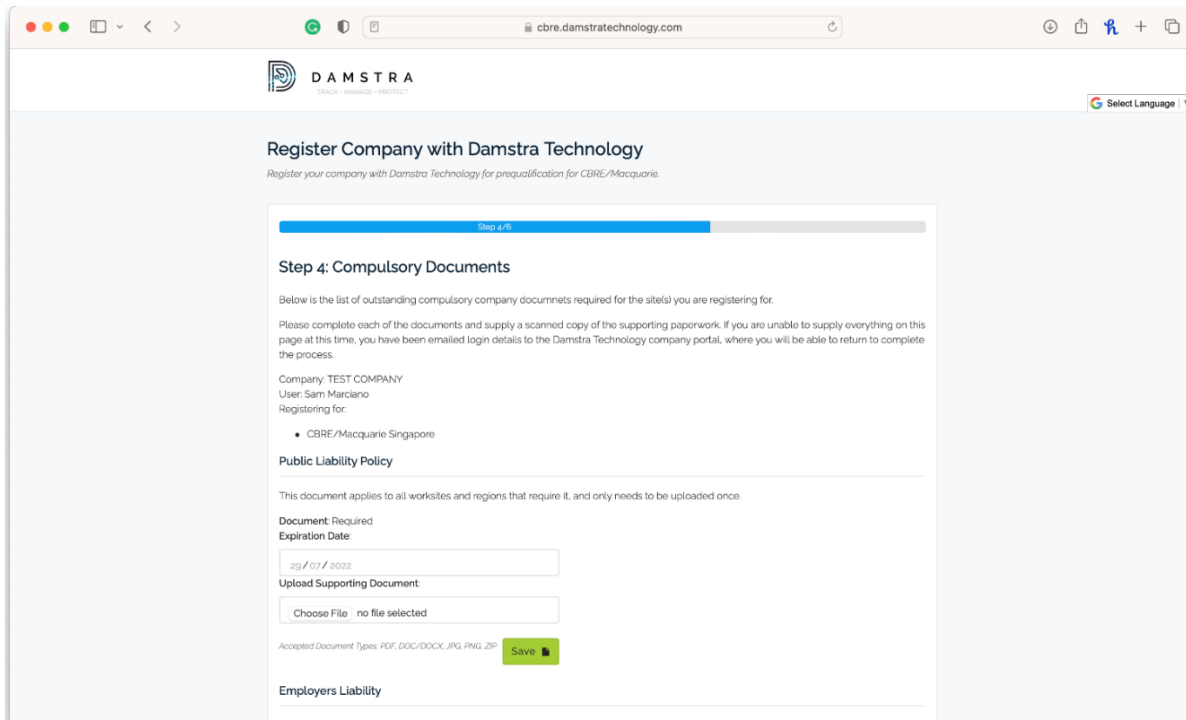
cbre.damstratechnology.com

DAMSTRA
TRACK · MANAGE · PROTECT

Select Language

Register Company with Damstra Technology

Register your company with Damstra Technology for prequalification for CBRE/Macquarie.

Step 4/6

Step 4: Compulsory Documents

Below is the list of outstanding compulsory company documnets required for the site(s) you are registering for.

Please complete each of the documents and supply a scanned copy of the supporting paperwork. If you are unable to supply everything on this page at this time, you have been emailed login details to the Damstra Technology company portal, where you will be able to return to complete the process.

Company: TEST COMPANY
User: Sam Marciano
Registering for:

- CBRE/Macquarie Singapore

Public Liability Policy

This document applies to all worksites and regions that require it, and only needs to be uploaded once.

Document: Required
Expiration Date:

29/07/2022

Upload Supporting Document:

Choose File no file selected

Accepted Document Types: PDF, DOC/DOCX, JPG, PNG, ZIP

Save

Employers Liability